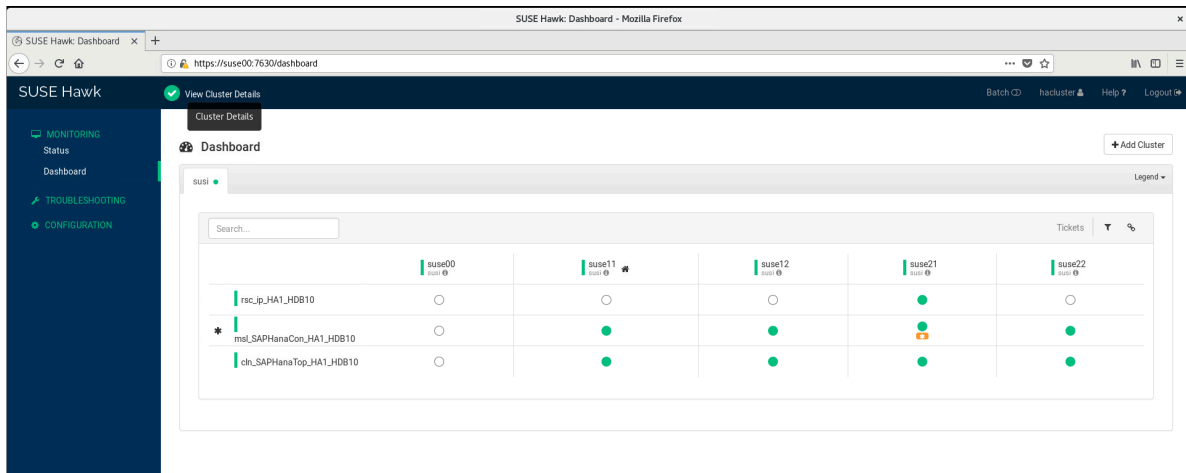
SUSE Hawk: Dashboard - Mozilla Firefox

SUSE Hawk: Dashboard ×

https://suse00:7630/dashboard

SUSE Hawk

View Cluster Details

Cluster Details

Batch hacluster Help ? Logout

MONITORING
Status
Dashboard
TROUBLESHOOTING
CONFIGURATION

Dashboard

+ Add Cluster

susi

Legend

Search...

Tickets

| | suse00 susi | suse11 susi | suse12 susi | suse21 susi | suse22 susi |
|---|---|---|---|---|---|
| rsc_ip_HA1_HDB10 | ○ | ○ | ○ | ● | ○ |
| * msl_SAPHanaCon_HA1_HDB10 | ○ | ● | ● | ● | ● |
| cln_SAPHanaTop_HA1_HDB10 | ○ | ● | ● | ● | ● |